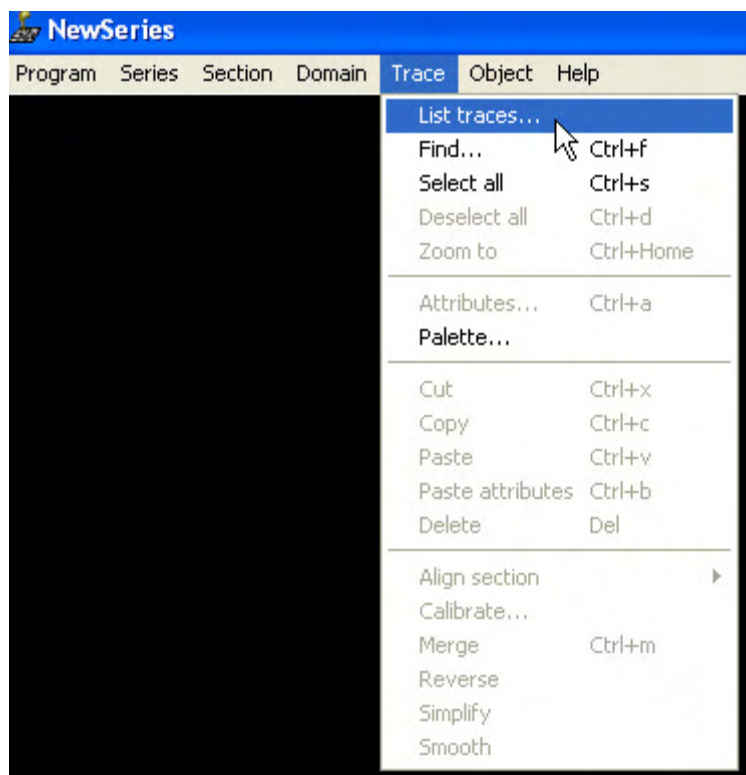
NewSeries

Program Series Section Domain Trace Object Help

List traces...
Find... Ctrl+f
Select all Ctrl+s
Deselect all Ctrl+d
Zoom to Ctrl+Home

Attributes... Ctrl+a
Palette...

Cut Ctrl+x
Copy Ctrl+c
Paste Ctrl+v
Paste attributes Ctrl+b
Delete Del

Align section
Calibrate...
Merge Ctrl+m
Reverse
Simplify
Smooth